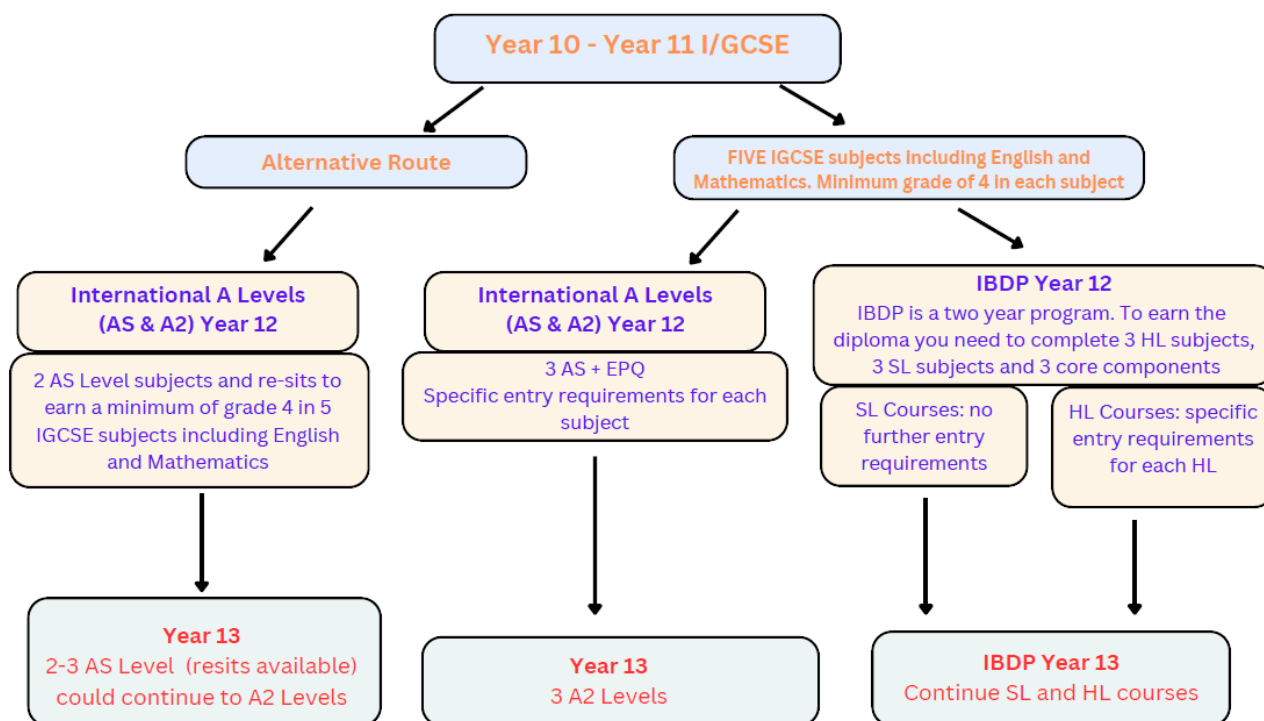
Year 10 - Year 11 I/GCSE

Alternative Route

FIVE IGCSE subjects including English and Mathematics. Minimum grade of 4 in each subject

International A Levels
(AS & A2) Year 12

2 AS Level subjects and re-sits to earn a minimum of grade 4 in 5 IGCSE subjects including English and Mathematics

Year 13
2-3 AS Level (resits available) could continue to A2 Levels

International A Levels
(AS & A2) Year 12

3 AS + EPQ
Specific entry requirements for each subject

Year 13
3 A2 Levels

IBDP Year 12
IBDP is a two year program. To earn the diploma you need to complete 3 HL subjects, 3 SL subjects and 3 core components

SL Courses: no further entry requirements

HL Courses: specific entry requirements for each HL

IBDP Year 13
Continue SL and HL courses